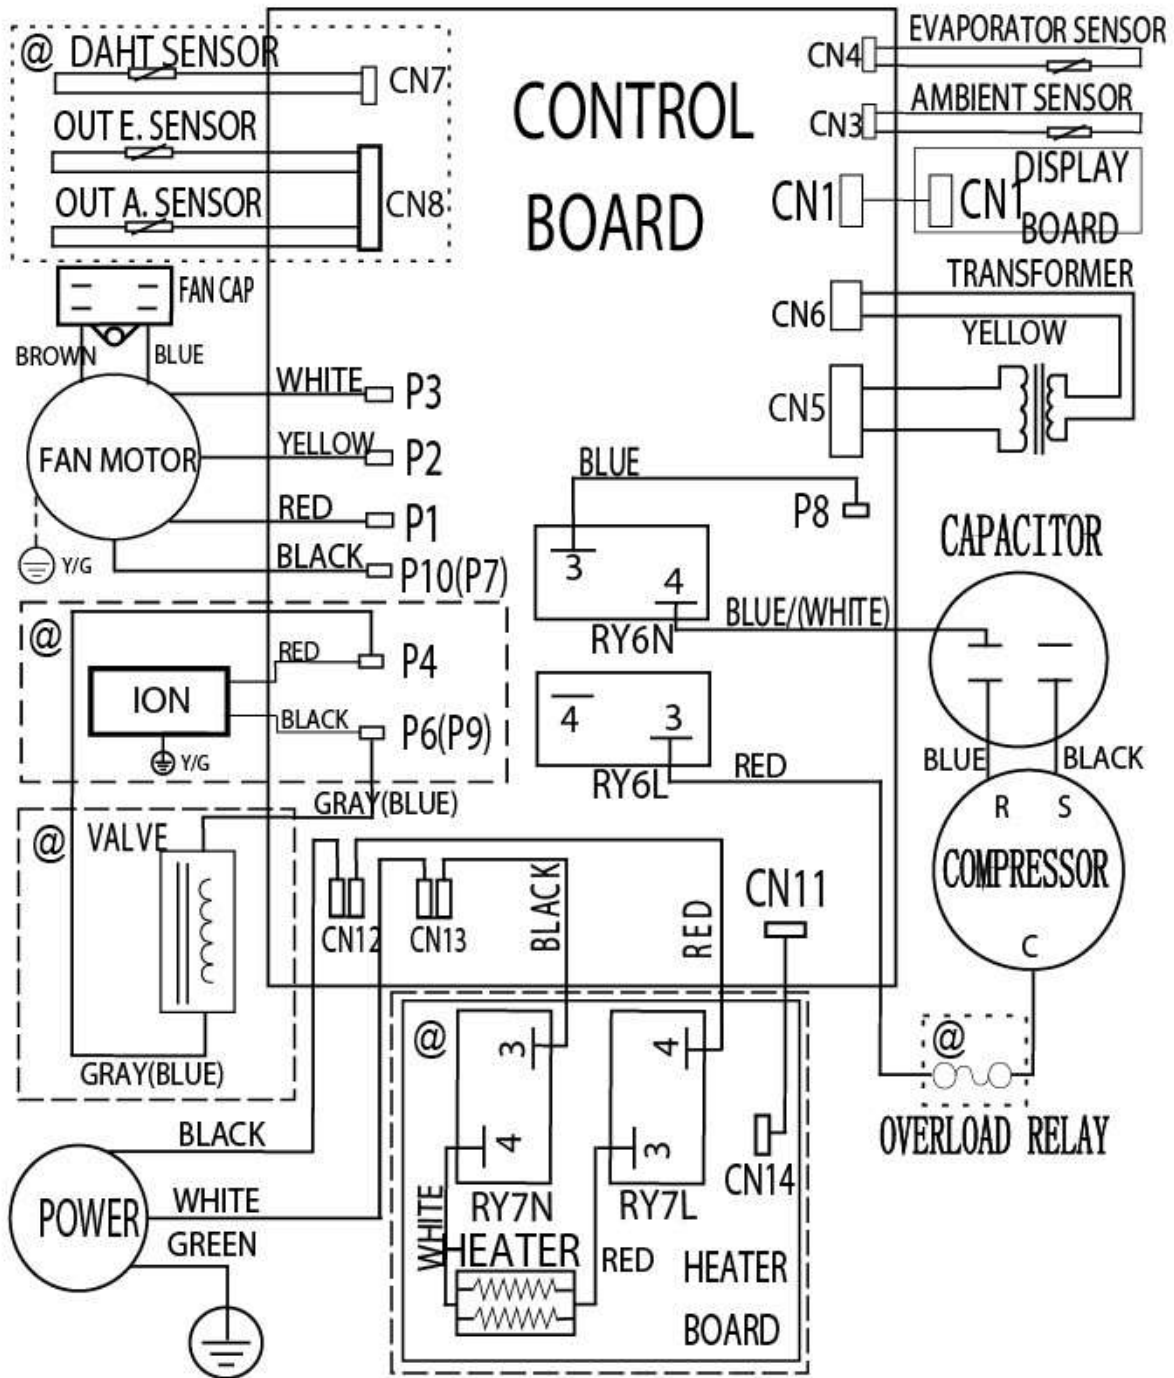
@ DAHT SENSOR
CN7
OUT E. SENSOR
OUT A. SENSOR
CN8
CONTROL
BOARD
CN4
EVAPORATOR SENSOR
CN3
AMBIENT SENSOR
CN1
CN1
DISPLAY
BOARD
TRANSFORMER
CN6
YELLOW
CN5
FAN CAP
BROWN
BLUE
WHITE
P3
FAN MOTOR
YELLOW
P2
RED
P1
BLACK
P10(P7)
Y/G
BLUE
P8
3
4
RY6N
BLUE/(WHITE)
CAPACITOR
@
RED
P4
ION
BLACK
P6(P9)
Y/G
4
3
RY6L
RED
BLUE
BLACK
R
S
COMPRESSOR
C
GRAY(BLUE)
@
VALVE
CN12
CN13
BLACK
RED
CN11
GRAY(BLUE)
@
3
4
4
3
@
OVERLOAD RELAY
BLACK
CN14
POWER
WHITE
GREEN
WHITE
RY7N
RY7L
HEATER
RED
HEATER
BOARD